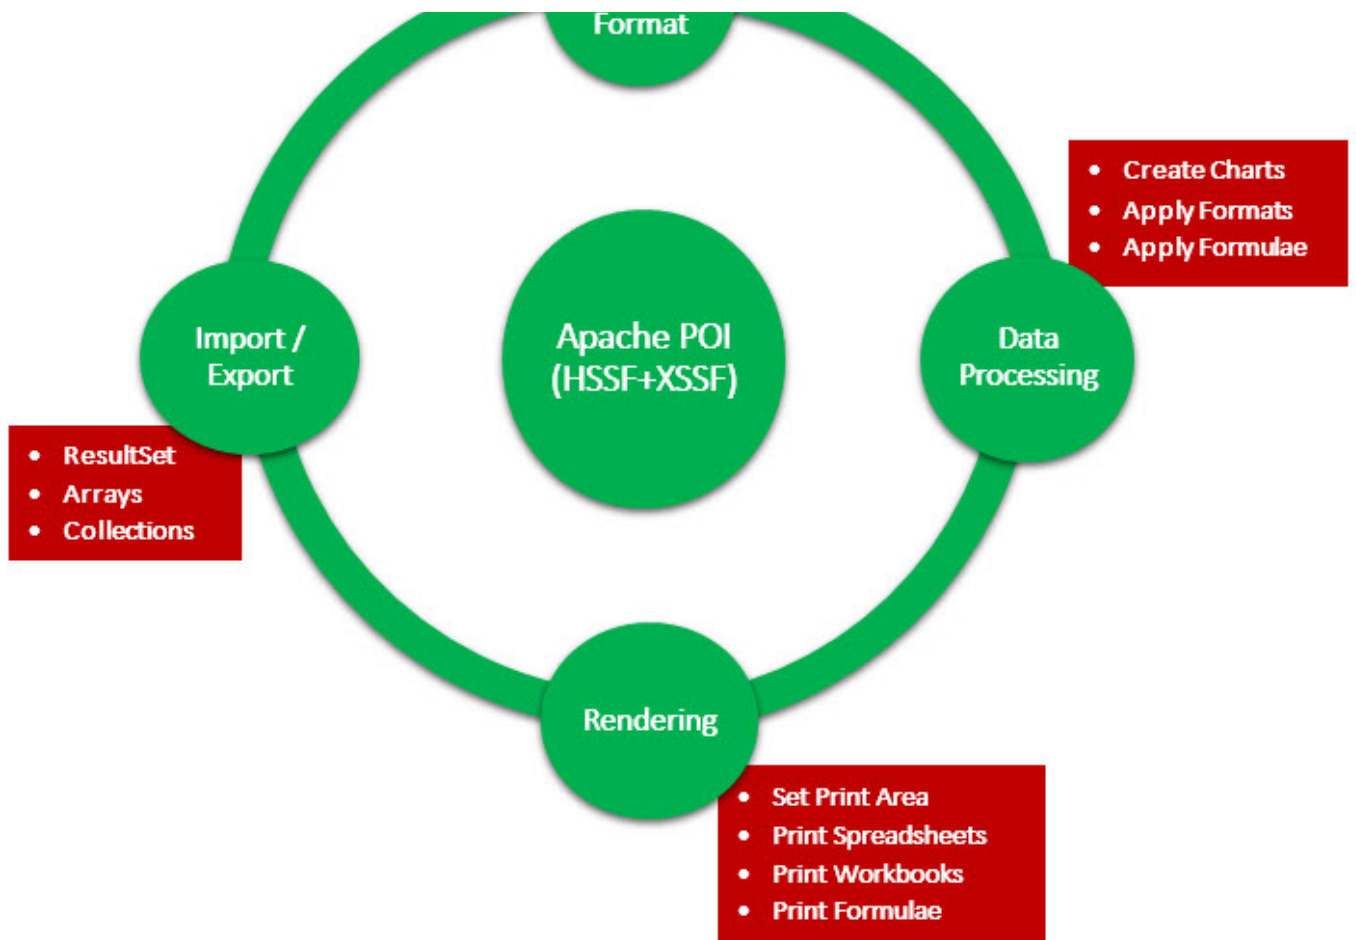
Format

- Create Charts
- Apply Formats
- Apply Formulae

Import / Export

Apache POI (HSSF+XSSF)

Data Processing

- ResultSet
- Arrays
- Collections

Rendering

- Set Print Area
- Print Spreadsheets
- Print Workbooks
- Print Formulae